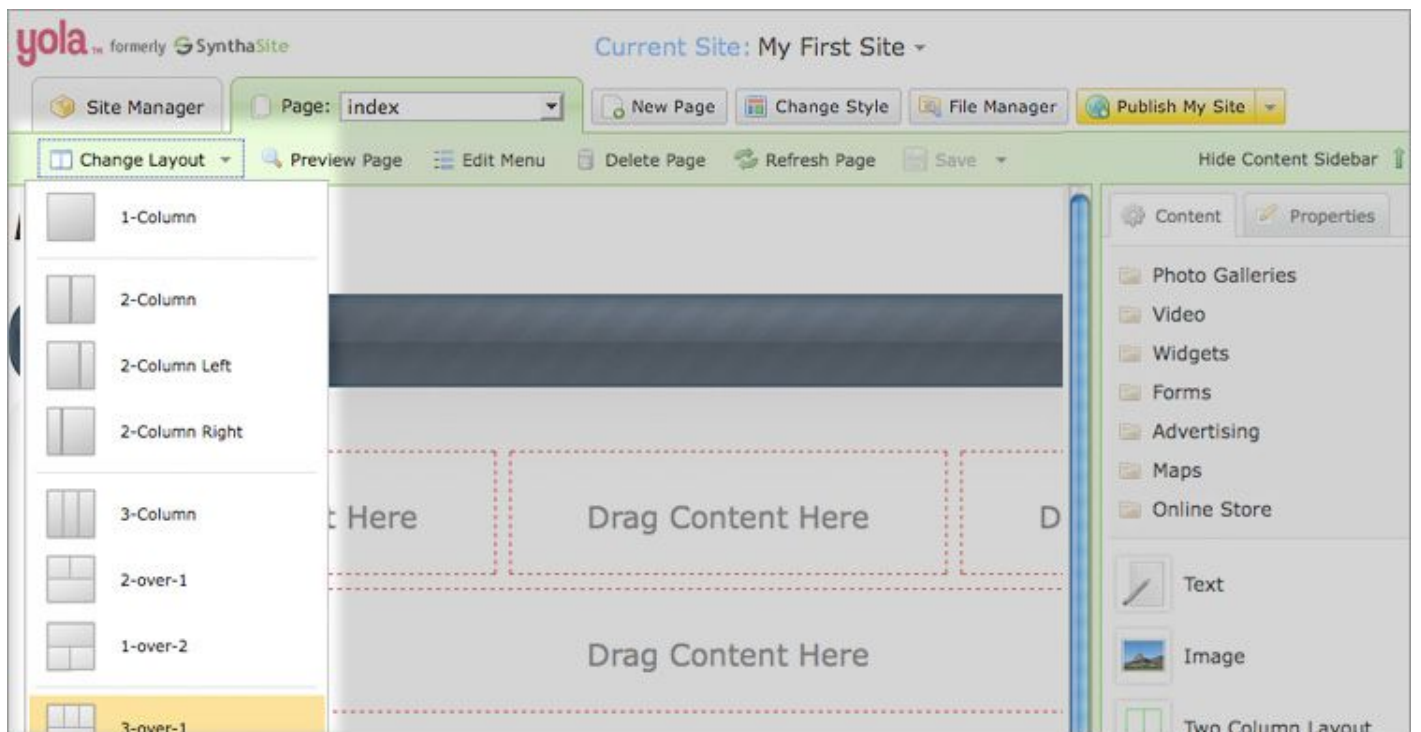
yola™ formerly SynthaSite

Current Site: My First Site

Site Manager

Page: index

New Page

Change Style

File Manager

Publish My Site

Change Layout

Preview Page

Edit Menu

Delete Page

Refresh Page

Save

Hide Content Sidebar

1-Column

2-Column

2-Column Left

2-Column Right

3-Column

2-over-1

1-over-2

3-over-1

t Here

Drag Content Here

D

Drag Content Here

Content

Properties

Photo Galleries

Video

Widgets

Forms

Advertising

Maps

Online Store

Text

Image

Two Column Layout